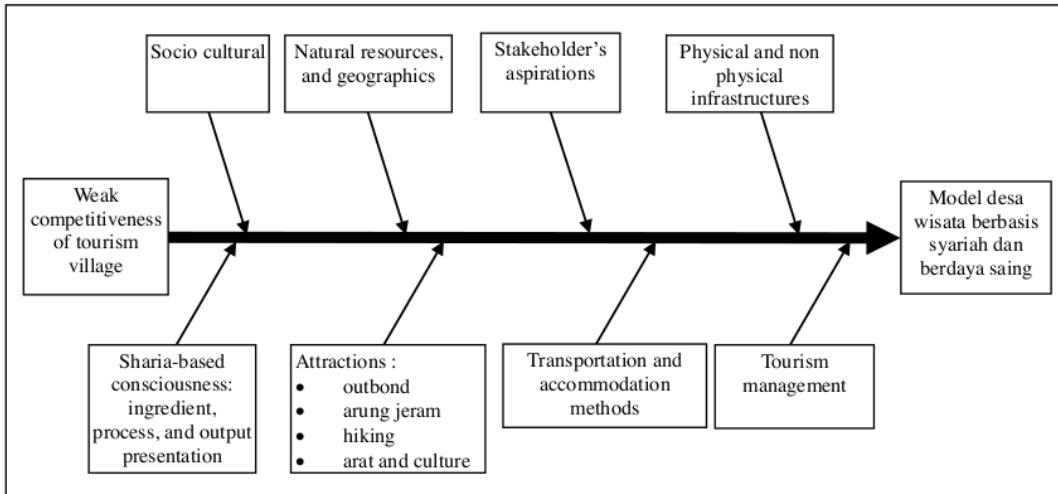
Socio cultural

Natural resources, and geographics

Stakeholder's aspirations

Physical and non physical infrastructures

Weak competitiveness of tourism village

Model desa wisata berbasis syariah dan berdaya saing

Sharia-based consciousness: ingredient, process, and output presentation

Attractions :
- outbond
- arung jeram
- hiking
- arat and culture

Transportation and accommodation methods

Tourism management